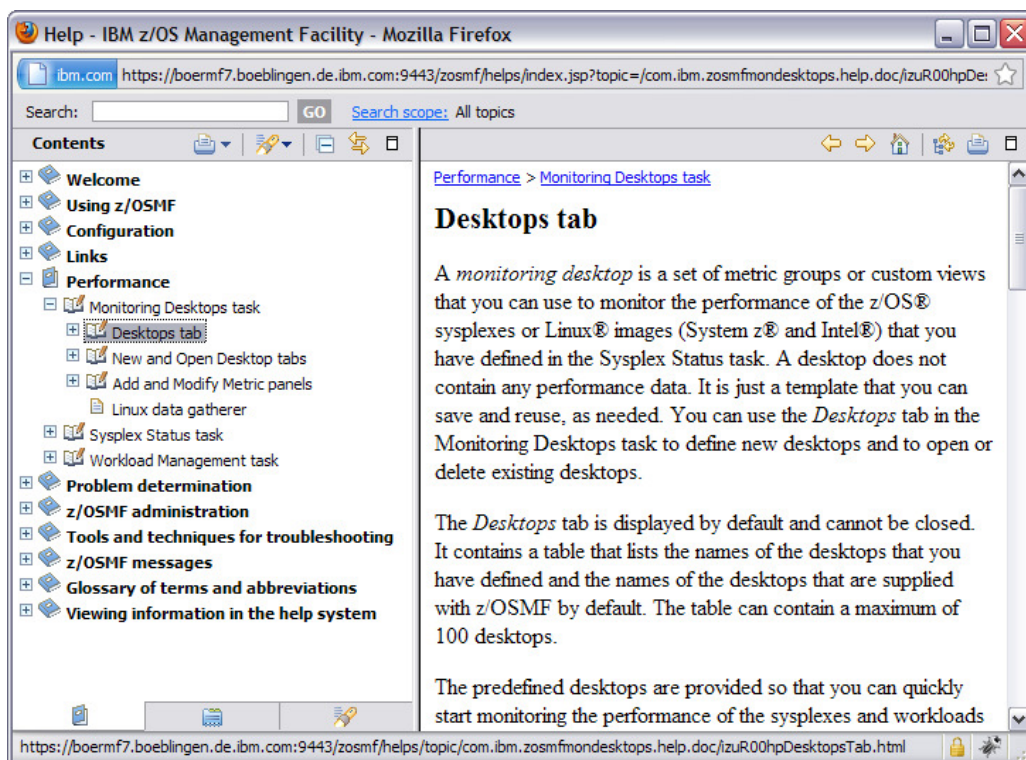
Help - IBM z/OS Management Facility - Mozilla Firefox

ibm.com https://boermf7.boeblingen.de.ibm.com:9443/zosmf/helps/index.jsp?topic=/com.ibm.zosmfmondesktops.help.doc/izuR00hpDe

Search: GO Search scope: All topics

Contents

Welcome
Using z/OSMF
Configuration
Links
Performance
Monitoring Desktops task
Desktops tab
New and Open Desktop tabs
Add and Modify Metric panels
Linux data gatherer
Sysplex Status task
Workload Management task
Problem determination
z/OSMF administration
Tools and techniques for troubleshooting
z/OSMF messages
Glossary of terms and abbreviations
Viewing information in the help system

Performance > Monitoring Desktops task

Desktops tab

A *monitoring desktop* is a set of metric groups or custom views that you can use to monitor the performance of the z/OS® sysplexes or Linux® images (System z® and Intel®) that you have defined in the Sysplex Status task. A desktop does not contain any performance data. It is just a template that you can save and reuse, as needed. You can use the *Desktops* tab in the Monitoring Desktops task to define new desktops and to open or delete existing desktops.

The *Desktops* tab is displayed by default and cannot be closed. It contains a table that lists the names of the desktops that you have defined and the names of the desktops that are supplied with z/OSMF by default. The table can contain a maximum of 100 desktops.

The predefined desktops are provided so that you can quickly start monitoring the performance of the sysplexes and workloads

https://boermf7.boeblingen.de.ibm.com:9443/zosmf/helps/topic/com.ibm.zosmfmondesktops.help.doc/izuR00hpDesktopsTab.html